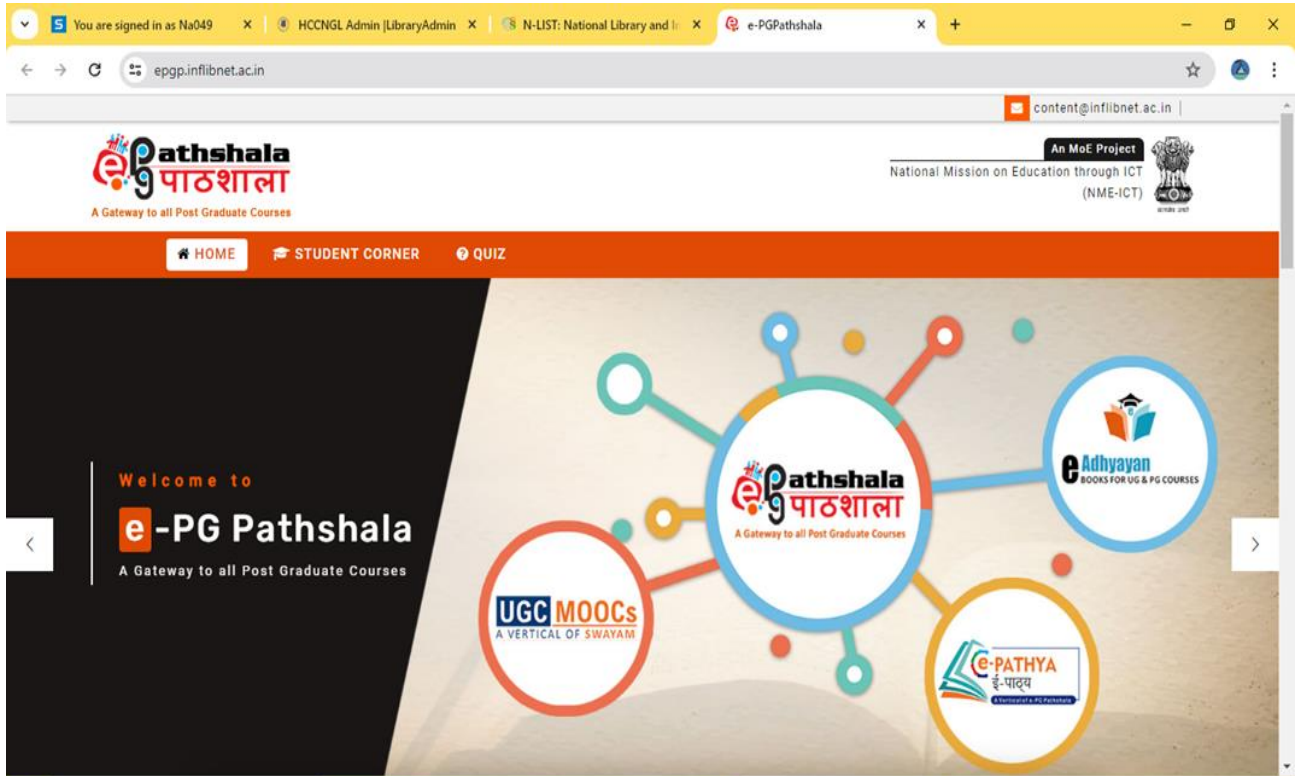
You are signed in as Na049 ×
HCCNGL Admin |LibraryAdmin ×
N-LIST: National Library and I ×
e-PGPathshala ×
+

epgp.inflibnet.ac.in

content@inflibnet.ac.in

Pathshala
पाठशाला
A Gateway to all Post Graduate Courses

An MoE Project
National Mission on Education through ICT
(NME-ICT)
सत्यमेव जयते

HOME
STUDENT CORNER
QUIZ

Welcome to
e-PG Pathshala
A Gateway to all Post Graduate Courses

Pathshala
पाठशाला
A Gateway to all Post Graduate Courses

e Adhyayan
BOOKS FOR UG & PG COURSES

UGC MOOCs
A VERTICAL OF SWAYAM

e-PATHYA
ई-पाठ्य
A Vertical of e-PG Pathshala